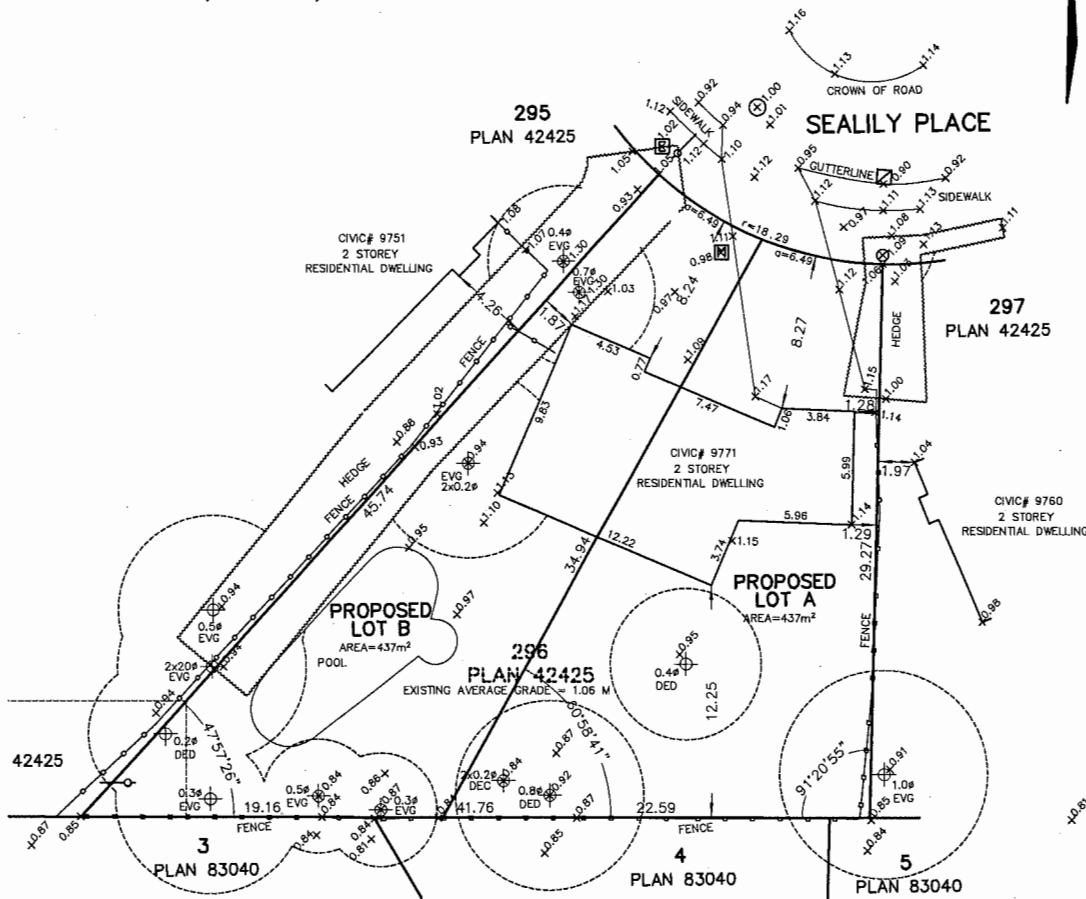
1.16
1.13
1.14
CROWN OF ROAD
295
PLAN 42425
SEALILY PLACE
1.12
SIDEWALK
0.92
0.94
1.00
1.01
1.02
1.12
1.10
1.12
0.95
GUTTERLINE
0.90
0.92
1.05
0.93
1.12
1.13
SIDEWALK
1.11
α=6.49
r=18.29
α=6.49
0.97
1.08
1.13
1.11
CIVIC# 9751
2 STOREY
RESIDENTIAL DWELLING
1.05
1.07
0.4ø
EVG
1.30
0.7ø
EVG
1.03
0.98
1.06
1.09
1.04
297
PLAN 42425
4.26
1.87
0.97
6.24
8.27
HEDGE
FENCE
4.53
1.08
1.12
0.77
0.17
1.15
1.00
1.02
0.88
0.93
9.83
7.47
1.06
3.84
1.28
1.14
HEDGE
0.94
EVG
2x0.2ø
CIVIC# 9771
2 STOREY
RESIDENTIAL DWELLING
1.97
1.04
FENCE
45.74
1.10
1.15
5.99
CIVIC# 9760
2 STOREY
RESIDENTIAL DWELLING
0.95
5.96
1.14
12.22
1.29
3.74
1.15
0.94
0.5ø
EVG
PROPOSED
LOT B
AREA=437m²
POOL
0.97
34.94
PROPOSED
LOT A
AREA=437m²
29.27
0.98
296
PLAN 42425
EXISTING AVERAGE GRADE = 1.06 M
0.95
0.4ø
DED
FENCE
2x20ø
EVG
0.94
0.94
0.2ø
DED
47°57'26"
80°58'41"
12.25
0.87
42425
0.3ø
EVG
0.5ø
EVG
0.84
0.84
0.86
0.87
0.3ø
EVG
2x0.2ø
DEC
0.84
0.8ø
DED
0.92
0.87
91°20'55"
0.91
1.0ø
EVG
0.87
0.85
19.16
FENCE
0.84
0.84
0.81
41.76
0.85
22.59
FENCE
0.85
0.84
3
PLAN 83040
4
PLAN 83040
5
PLAN 83040
0.8